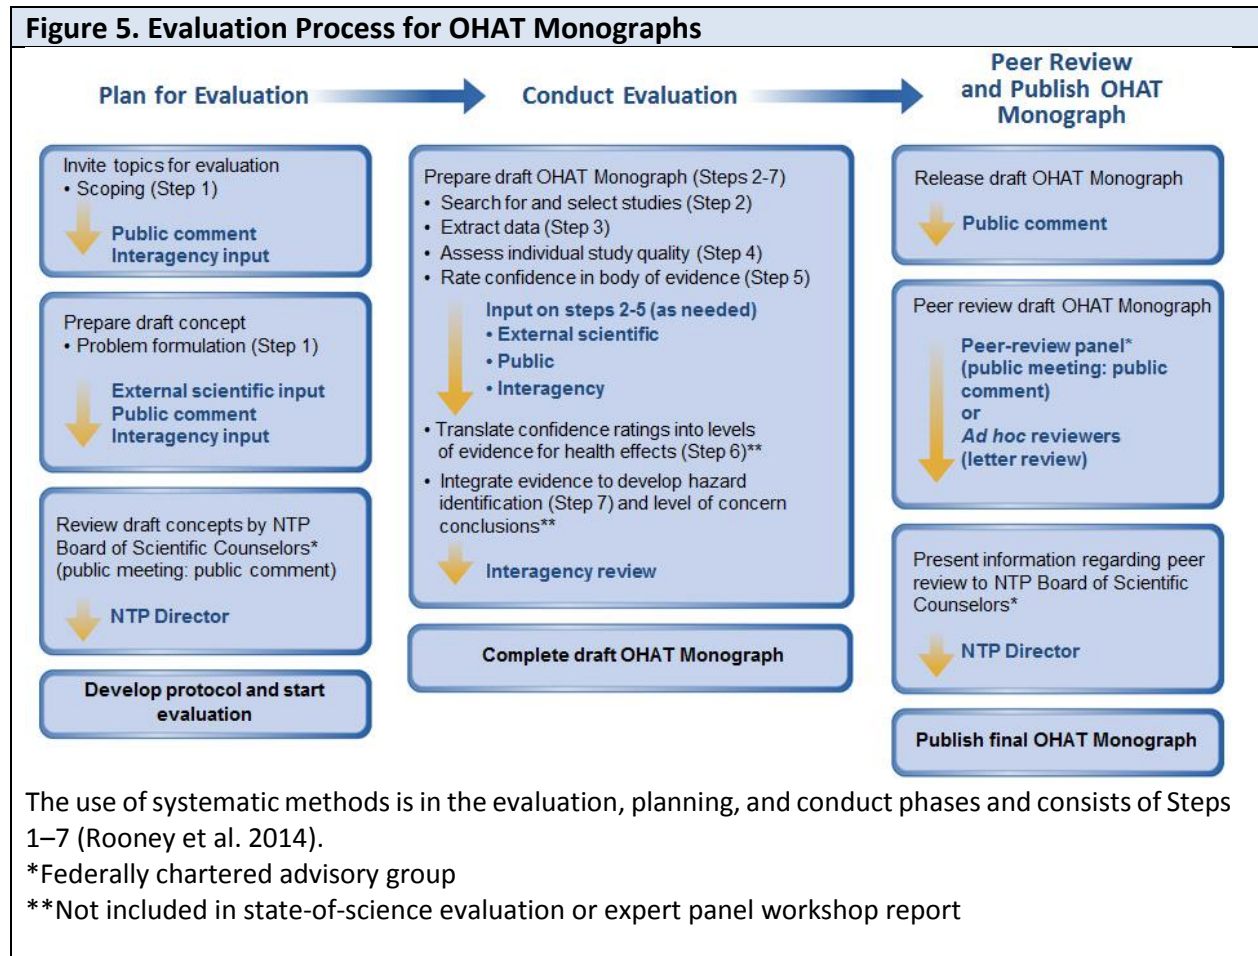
Figure 5. Evaluation Process for OHAT Monographs

Plan for Evaluation

Conduct Evaluation

Peer Review and Publish OHAT Monograph

Invite topics for evaluation
• Scoping (Step 1)

Public comment
Interagency input

Prepare draft concept
• Problem formulation (Step 1)

External scientific input
Public comment
Interagency input

Review draft concepts by NTP Board of Scientific Counselors* (public meeting: public comment)

NTP Director

Develop protocol and start evaluation

Prepare draft OHAT Monograph (Steps 2-7)
• Search for and select studies (Step 2)
• Extract data (Step 3)
• Assess individual study quality (Step 4)
• Rate confidence in body of evidence (Step 5)

Input on steps 2-5 (as needed)
• External scientific
• Public
• Interagency

• Translate confidence ratings into levels of evidence for health effects (Step 6)**
• Integrate evidence to develop hazard identification (Step 7) and level of concern conclusions**

Interagency review

Complete draft OHAT Monograph

Release draft OHAT Monograph

Public comment

Peer review draft OHAT Monograph

Peer-review panel* (public meeting: public comment)
or
Ad hoc reviewers (letter review)

Present information regarding peer review to NTP Board of Scientific Counselors*

NTP Director

Publish final OHAT Monograph

The use of systematic methods is in the evaluation, planning, and conduct phases and consists of Steps 1–7 (Rooney et al. 2014).
*Federally chartered advisory group
**Not included in state-of-science evaluation or expert panel workshop report